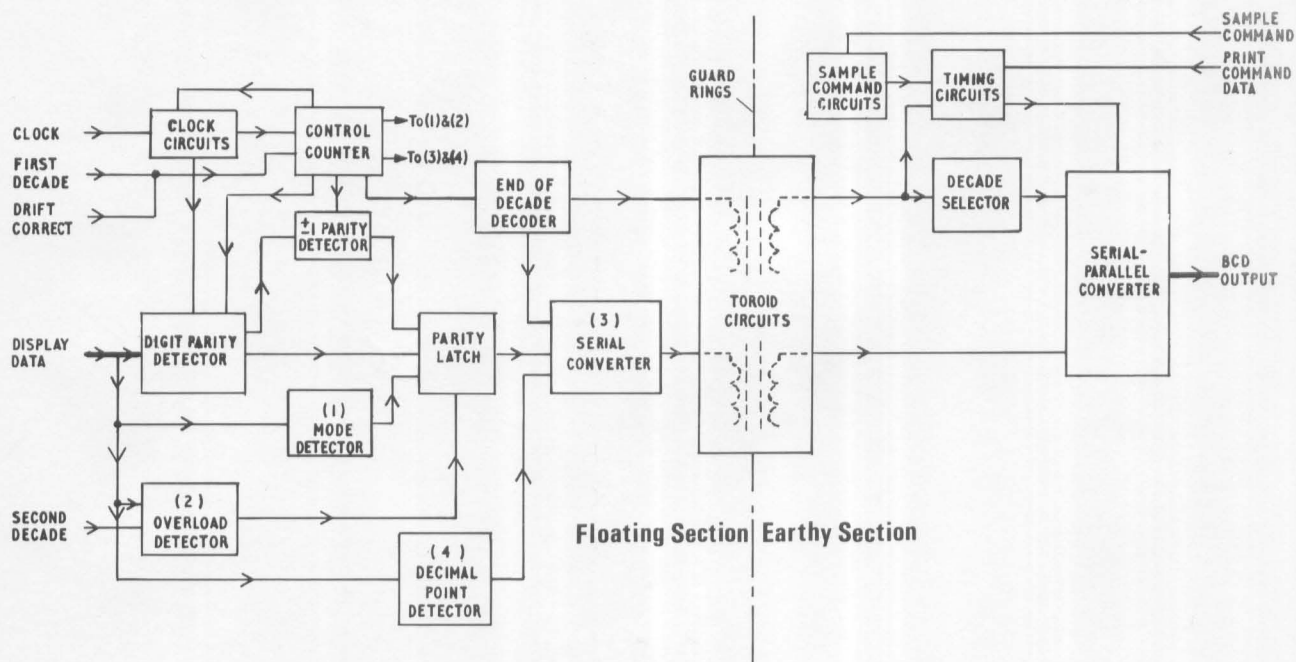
SAMPLE COMMAND
PRINT COMMAND DATA
GUARD RINGS
SAMPLE COMMAND CIRCUITS
TIMING CIRCUITS
CLOCK
FIRST DECADE
DRIFT CORRECT
CLOCK CIRCUITS
CONTROL COUNTER
To (1) & (2)
To (3) & (4)
$\pm$1 PARITY DETECTOR
END OF DECADE DECODER
DECADE SELECTOR
TOROID CIRCUITS
SERIAL-PARALLEL CONVERTER
BCD OUTPUT
DISPLAY DATA
DIGIT PARITY DETECTOR
PARITY LATCH
(3) SERIAL CONVERTER
(1) MODE DETECTOR
SECOND DECADE
(2) OVERLOAD DETECTOR
(4) DECIMAL POINT DETECTOR
Floating Section Earthy Section